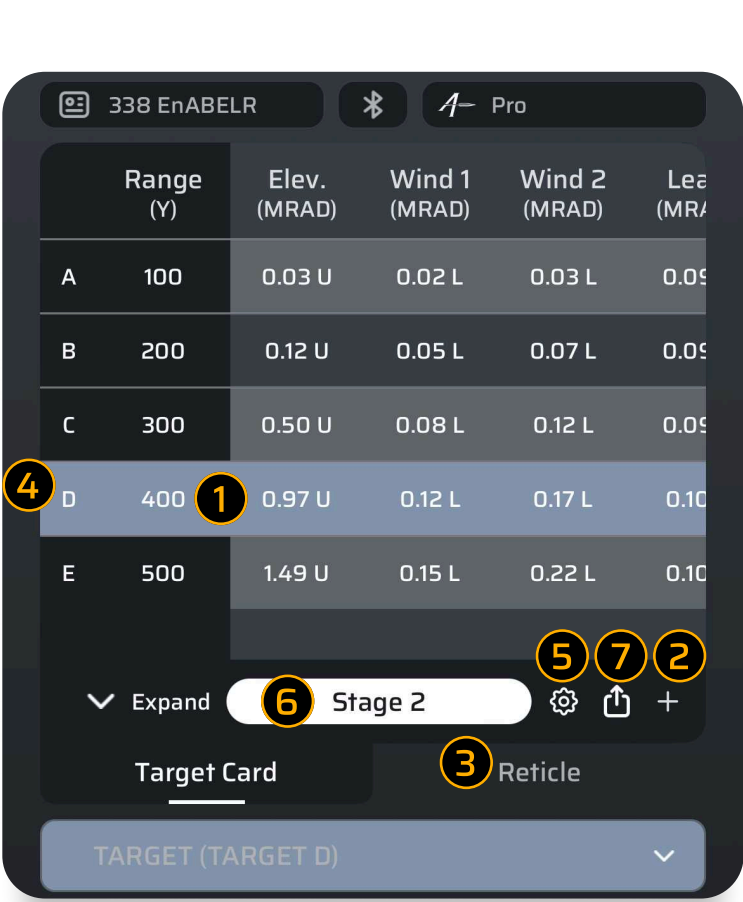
338 EnABELR

Pro

| | Range (Y) | Elev. (MRAD) | Wind 1 (MRAD) | Wind 2 (MRAD) | Lea (MRA |
|---|---|---|---|---|---|
| A | 100 | 0.03 U | 0.02 L | 0.03 L | 0.0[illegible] |
| B | 200 | 0.12 U | 0.05 L | 0.07 L | 0.0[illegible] |
| C | 300 | 0.50 U | 0.08 L | 0.12 L | 0.0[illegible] |
| 4 D | 400 1 | 0.97 U | 0.12 L | 0.17 L | 0.10 |
| E | 500 | 1.49 U | 0.15 L | 0.22 L | 0.10 |

5 7 2

Expand 6 Stage 2 +

Target Card 3 Reticle

TARGET (TARGET D)